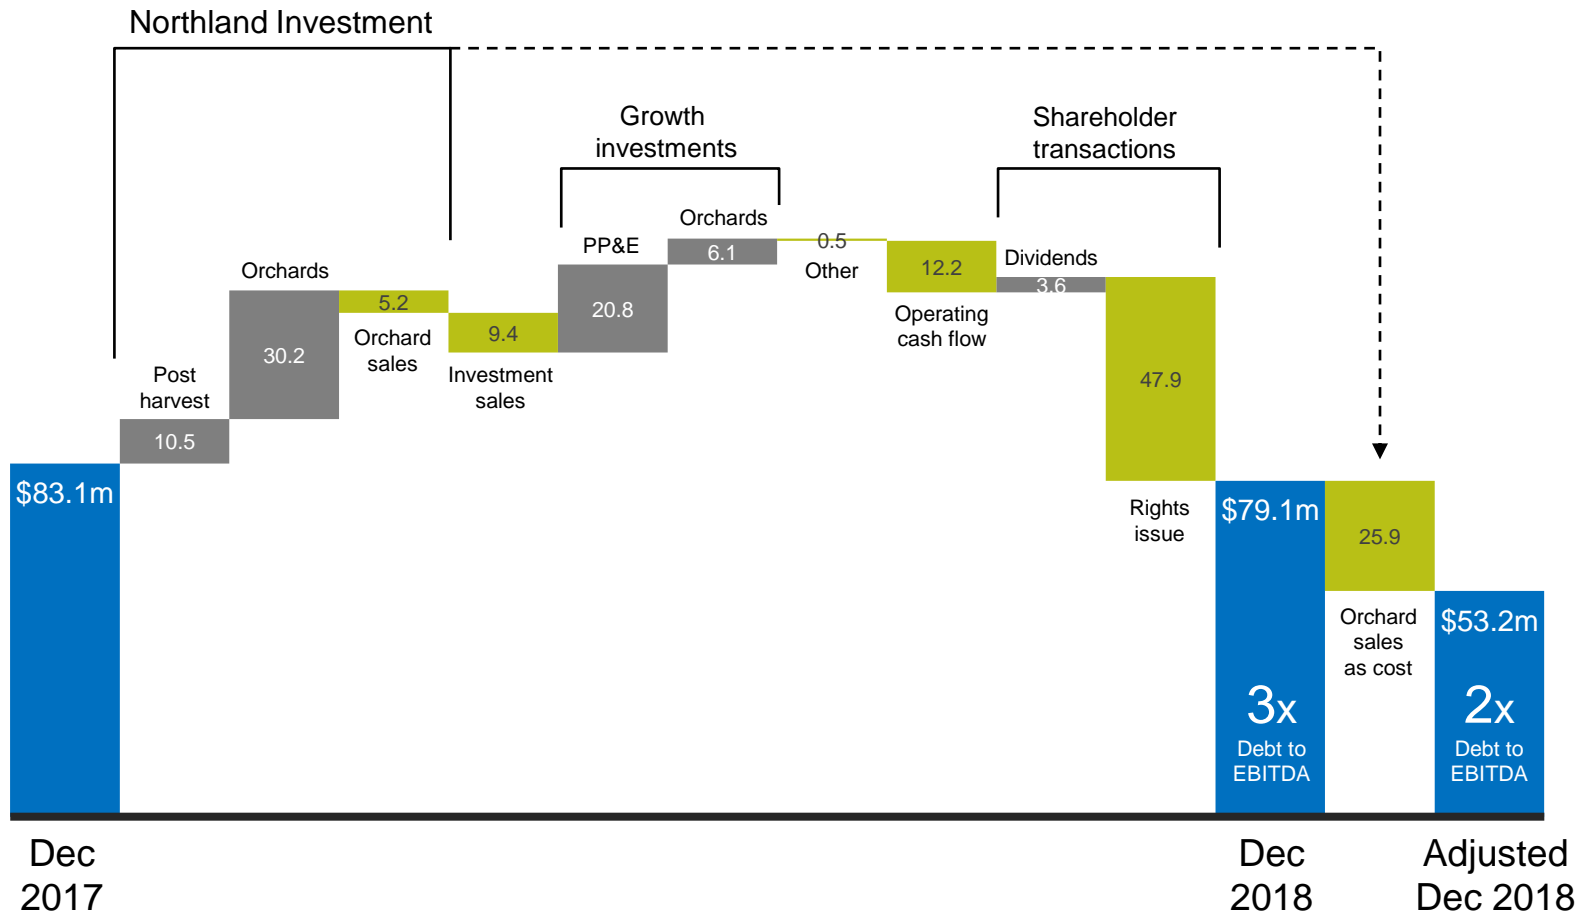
Northland Investment

Growth investments

Shareholder transactions

$83.1m

Post harvest

10.5

Orchards

30.2

5.2

Orchard sales

9.4

Investment sales

PP&E

20.8

Orchards

6.1

0.5

Other

12.2

Operating cash flow

Dividends

3.6

47.9

Rights issue

$79.1m

3x

Debt to EBITDA

25.9

Orchard sales as cost

$53.2m

2x

Debt to EBITDA

Dec 2017

Dec 2018

Adjusted Dec 2018